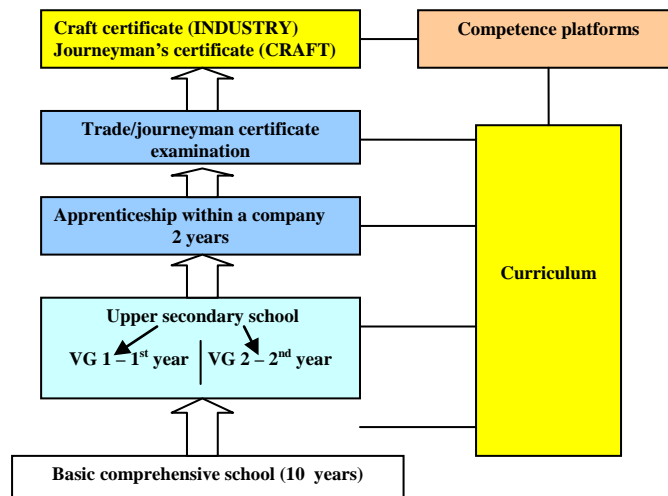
Craft certificate (INDUSTRY)
Journeyman's certificate (CRAFT)

Competence platforms

Trade/journeyman certificate examination

Apprenticeship within a company
2 years

Curriculum

Upper secondary school

VG 1 – 1$^{st}$ year | VG 2 – 2$^{nd}$ year

Basic comprehensive school (10 years)